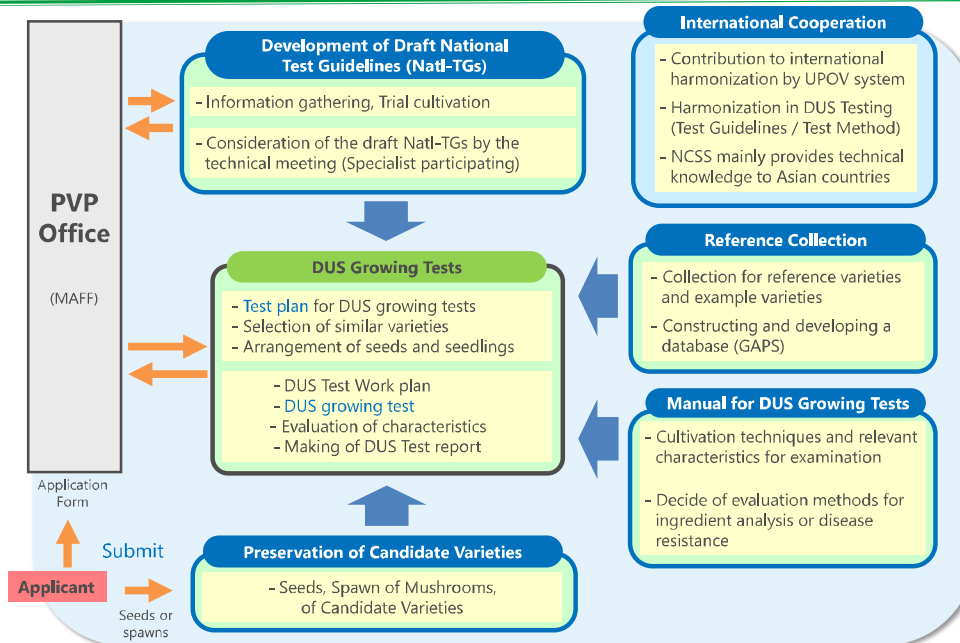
PVP Office

(MAFF)

Application Form

Submit

Applicant

Seeds or spawns

Development of Draft National Test Guidelines (Natl-TGs)

- Information gathering, Trial cultivation

- Consideration of the draft Natl-TGs by the technical meeting (Specialist participating)

DUS Growing Tests

- Test plan for DUS growing tests
- Selection of similar varieties
- Arrangement of seeds and seedlings

- DUS Test Work plan
- DUS growing test
- Evaluation of characteristics
- Making of DUS Test report

Preservation of Candidate Varieties

- Seeds, Spawn of Mushrooms, of Candidate Varieties

International Cooperation

- Contribution to international harmonization by UPOV system

- Harmonization in DUS Testing (Test Guidelines / Test Method)

- NCSS mainly provides technical knowledge to Asian countries

Reference Collection

- Collection for reference varieties and example varieties

- Constructing and developing a database (GAPS)

Manual for DUS Growing Tests

- Cultivation techniques and relevant characteristics for examination

- Decide of evaluation methods for ingredient analysis or disease resistance